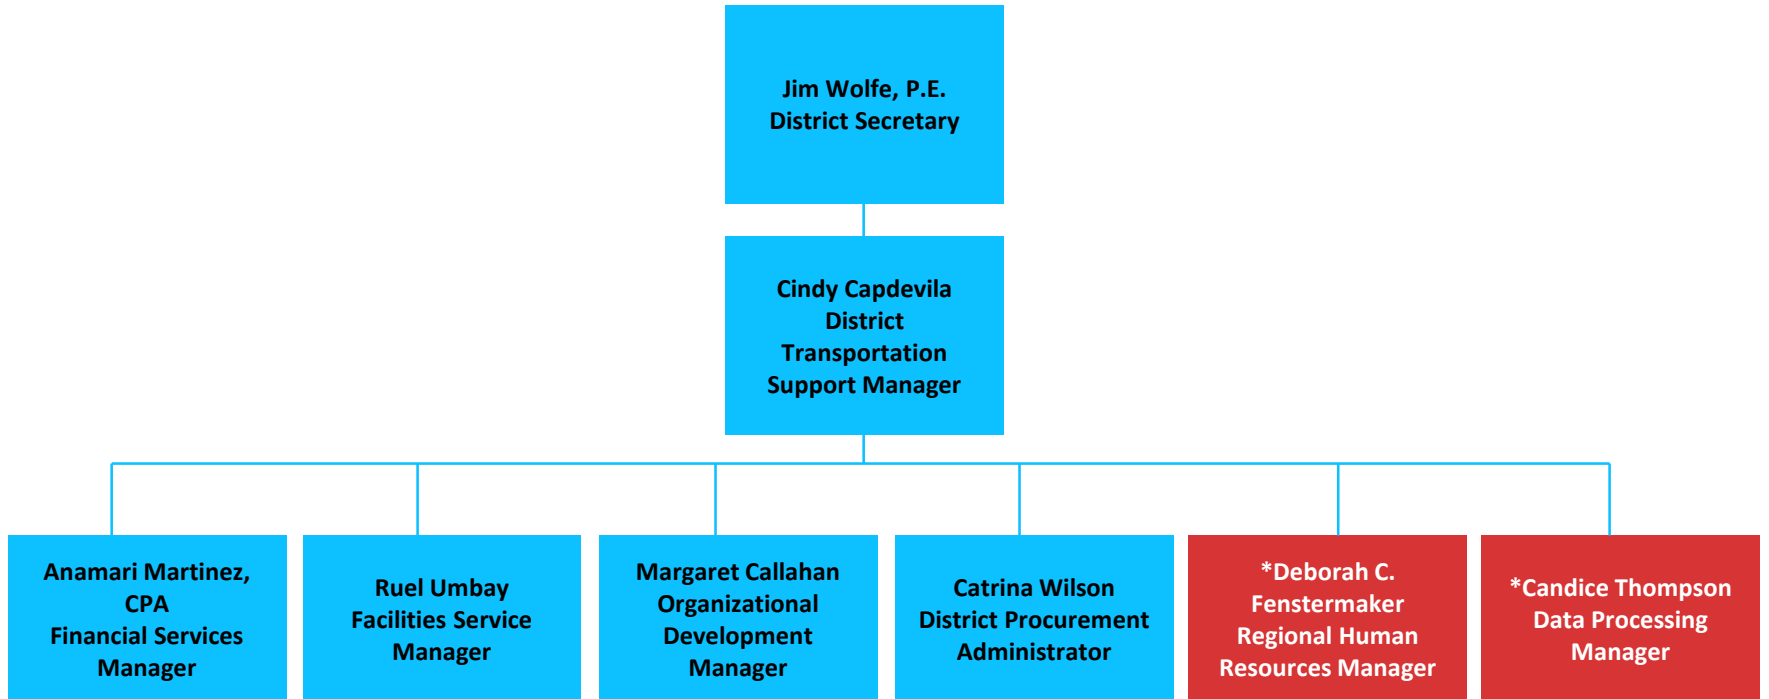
Jim Wolfe, P.E.
District Secretary

Cindy Capdevila
District
Transportation
Support Manager

Anamari Martinez, CPA
Financial Services Manager

Ruel Umbay
Facilities Service Manager

Margaret Callahan
Organizational Development Manager

Catrina Wilson
District Procurement Administrator

*Deborah C. Fenstermaker
Regional Human Resources Manager

*Candice Thompson
Data Processing Manager